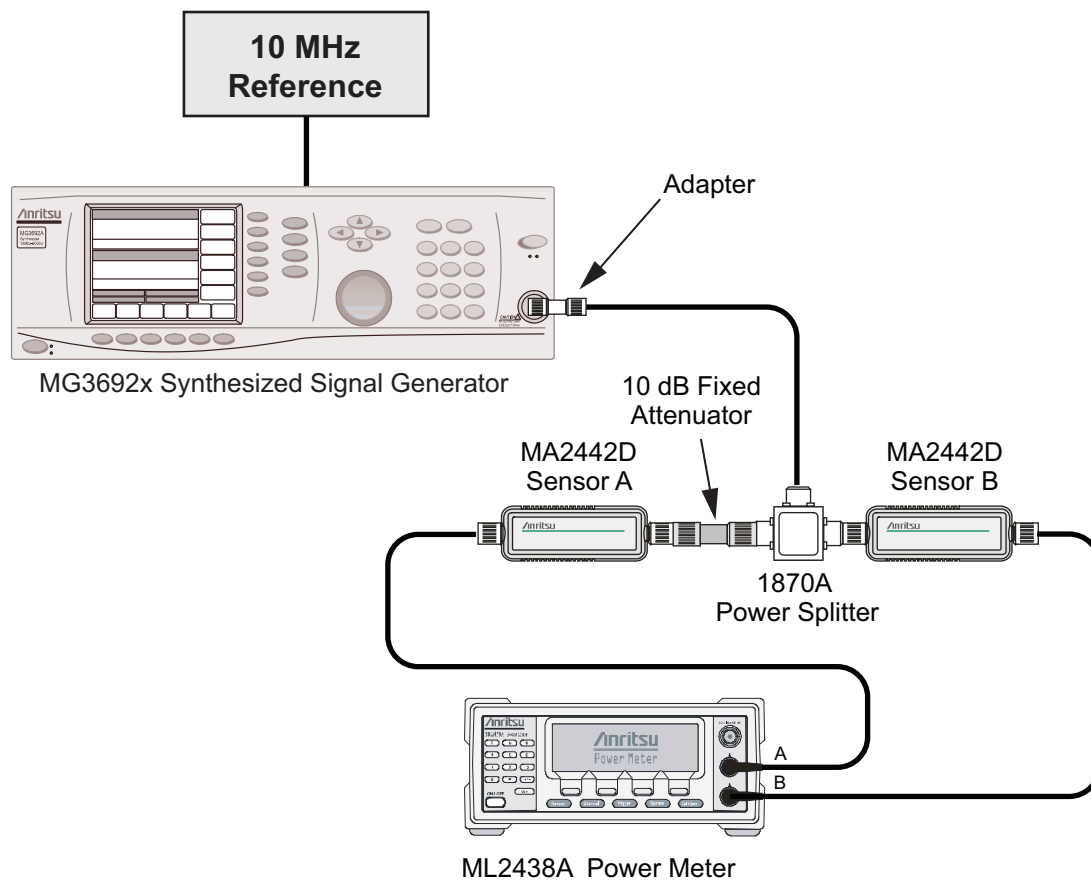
10 MHz Reference

Adapter

Anritsu

MG3692A

MG3692x Synthesized Signal Generator

10 dB Fixed Attenuator

MA2442D Sensor A

MA2442D Sensor B

Anritsu

Anritsu

1870A Power Splitter

Anritsu

Anritsu
Power Meter

A

B

ML2438A Power Meter